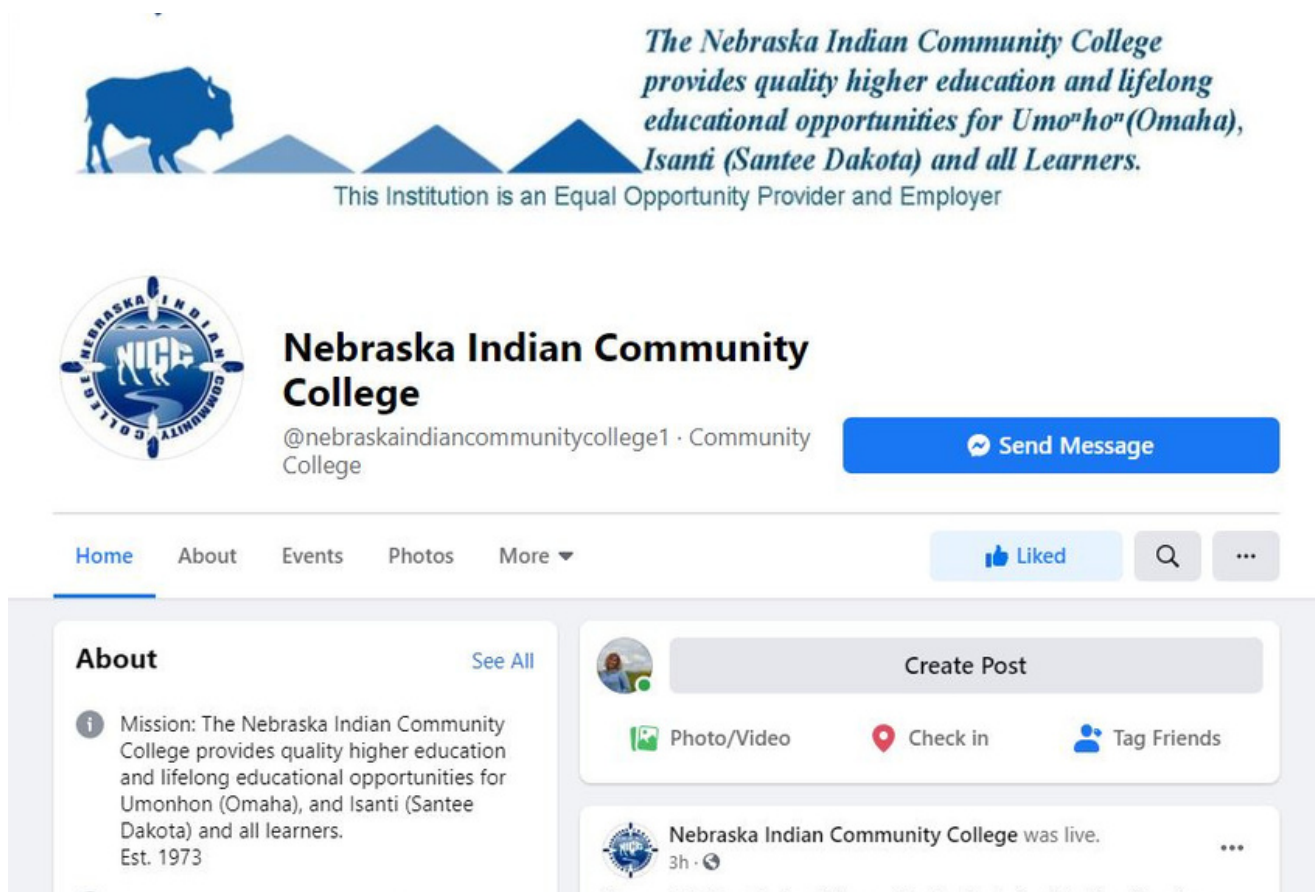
The Nebraska Indian Community College provides quality higher education and lifelong educational opportunities for Umo$^{n}$ho$^{n}$ (Omaha), Isanti (Santee Dakota) and all Learners.

This Institution is an Equal Opportunity Provider and Employer

NEBRASKA INDIAN COMMUNITY COLLEGE
NICC

Nebraska Indian Community College

@nebraskaindiancommunitycollege1 · Community College

Send Message

Home About Events Photos More

Liked

...

About

See All

Mission: The Nebraska Indian Community College provides quality higher education and lifelong educational opportunities for Umonhon (Omaha), and Isanti (Santee Dakota) and all learners.
Est. 1973

Create Post

Photo/Video Check in Tag Friends

Nebraska Indian Community College was live.
3h ·

...